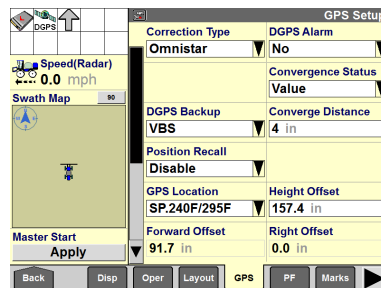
DGPS

GPS Setup

Speed(Radar)
0.0 mph

Swath Map 90

Master Start
Apply

Correction Type
Omnistar

DGPS Alarm
No

Convergence Status
Value

DGPS Backup
VBS

Converge Distance
4 in

Position Recall
Disable

GPS Location
SP.240F/295F

Height Offset
157.4 in

Forward Offset
91.7 in

Right Offset
0.0 in

Back Disp Oper Layout GPS PF Marks